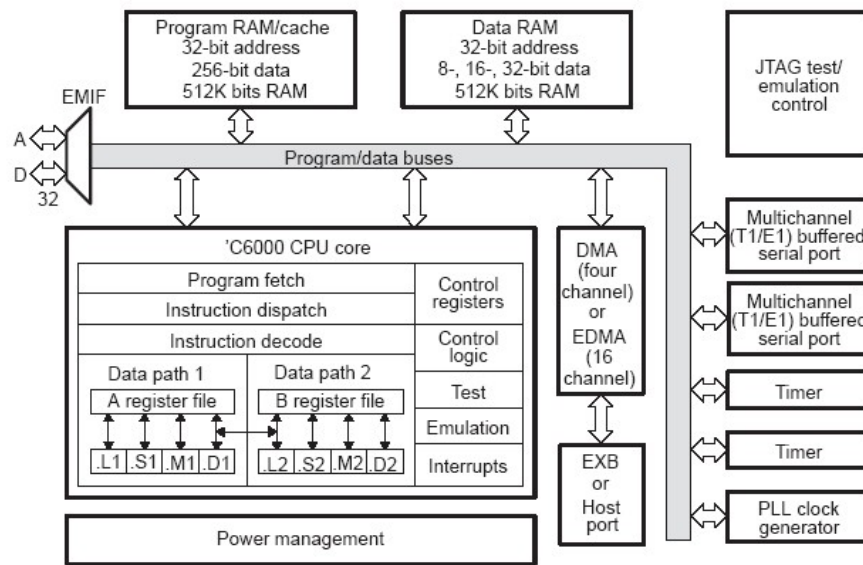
Program RAM/cache
32-bit address
256-bit data
512K bits RAM

Data RAM
32-bit address
8-, 16-, 32-bit data
512K bits RAM

JTAG test/
emulation
control

EMIF
A
D
32

Program/data buses

'C6000 CPU core

| Program fetch | Control registers |
|---|---|
| Instruction dispatch | |
| Instruction decode | Control logic |
| Data path 1 / Data path 2 | Test |
| | Emulation |
| | Interrupts |

Data path 1
A register file
.L1 .S1 .M1 .D1

Data path 2
B register file
.L2 .S2 .M2 .D2

DMA
(four
channel)
or
EDMA
(16
channel)

EXB
or
Host
port

Multichannel
(T1/E1) buffered
serial port

Multichannel
(T1/E1) buffered
serial port

Timer

Timer

PLL clock
generator

Power management